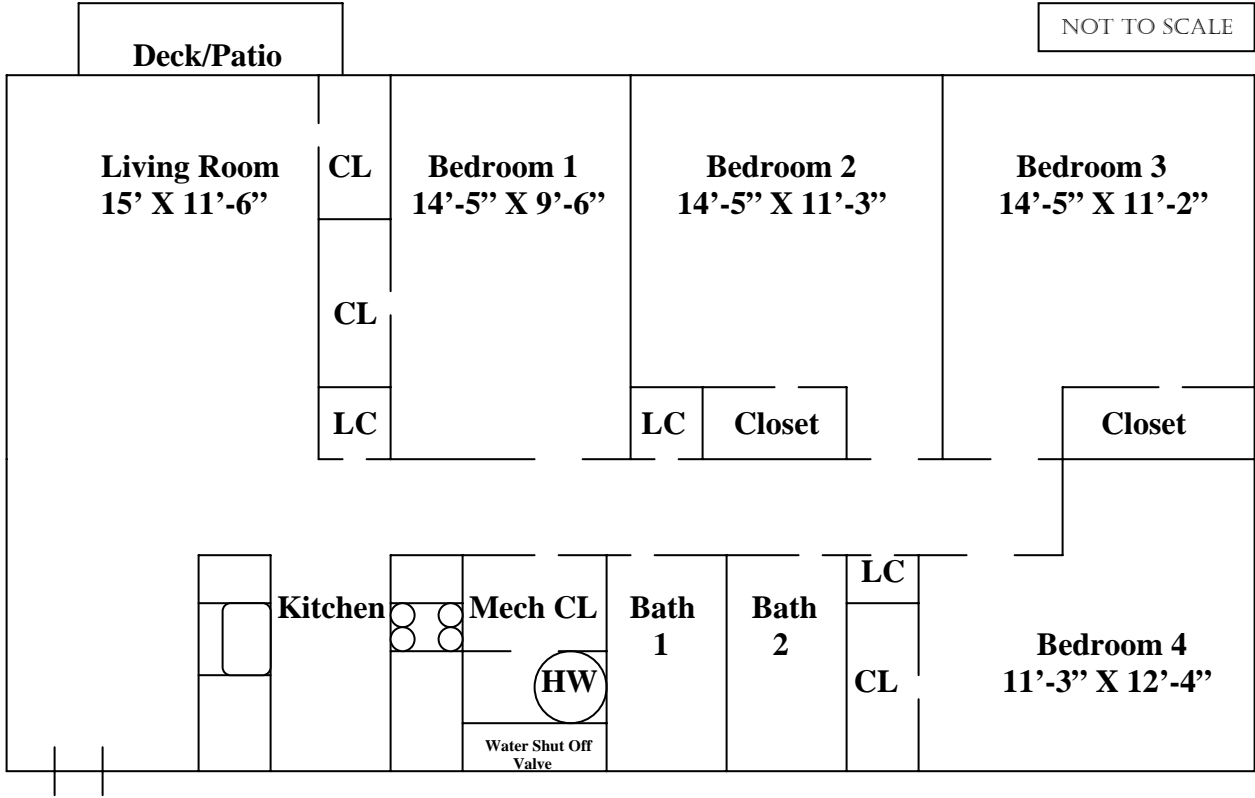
NOT TO SCALE

Deck/Patio

Living Room
15' X 11'-6"

CL

Bedroom 1
14'-5" X 9'-6"

Bedroom 2
14'-5" X 11'-3"

Bedroom 3
14'-5" X 11'-2"

CL

LC

LC

Closet

Closet

LC

Kitchen

Mech CL

Bath
1

Bath
2

Bedroom 4
11'-3" X 12'-4"

HW

CL

Water Shut Off Valve